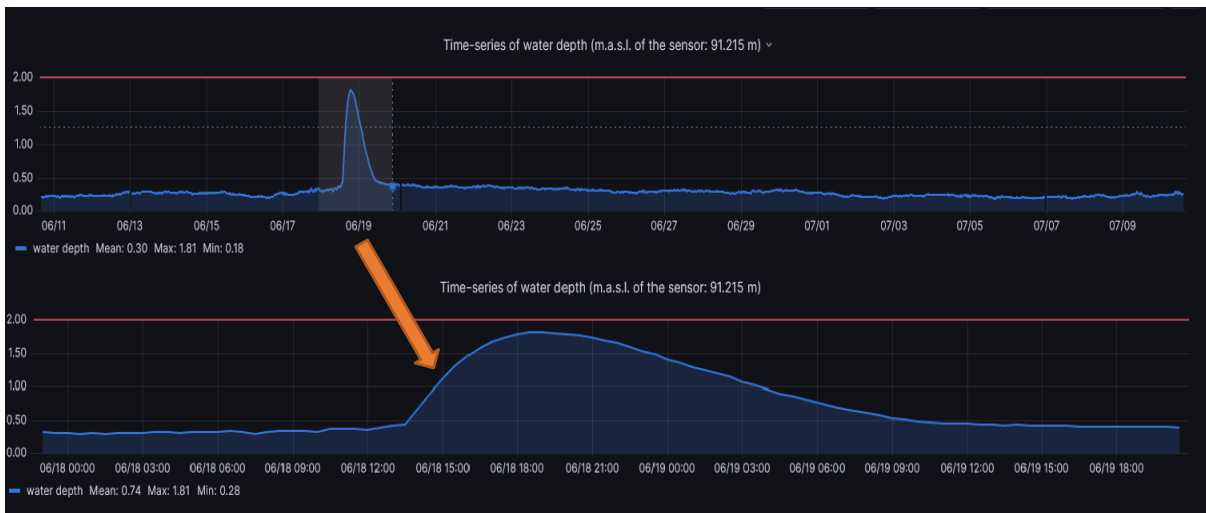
Time-series of water depth (m.a.s.l. of the sensor: 91.215 m)

2.00
1.50
1.00
0.50
0.00

06/11 06/13 06/15 06/17 06/19 06/21 06/23 06/25 06/27 06/29 07/01 07/03 07/05 07/07 07/09

water depth Mean: 0.30 Max: 1.81 Min: 0.18

Time-series of water depth (m.a.s.l. of the sensor: 91.215 m)

2.00
1.50
1.00
0.50
0.00

06/18 00:00 06/18 03:00 06/18 06:00 06/18 09:00 06/18 12:00 06/18 15:00 06/18 18:00 06/18 21:00 06/19 00:00 06/19 03:00 06/19 06:00 06/19 09:00 06/19 12:00 06/19 15:00 06/19 18:00

water depth Mean: 0.74 Max: 1.81 Min: 0.28